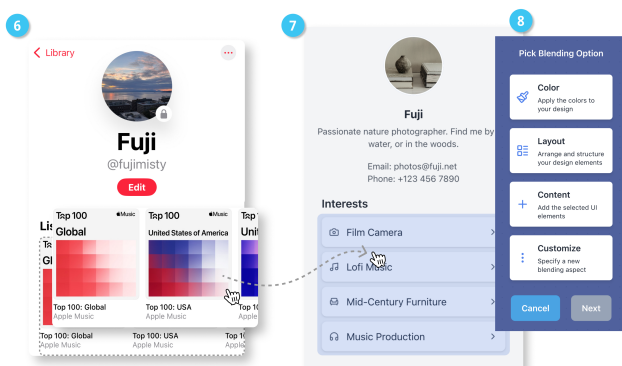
6

Library

Fuji

@fujimisty

Edit

Lis

Top 100 Music
Global

Top 100: Global
Apple Music

Top 100 Music
United States of America

Top 100: USA
Apple Music

Unit

Top 100: Global
Apple Music

Top 100: USA
Apple Music

7

Fuji

Passionate nature photographer. Find me by water, or in the woods.

Email: photos@fuji.net
Phone: +123 456 7890

Interests

Film Camera

Lofi Music

Mid-Century Furniture

Music Production

8

Pick Blending Option

Color
Apply the colors to your design

Layout
Arrange and structure your design elements

Content
Add the selected UI elements

Customize
Specify a new blending aspect

Cancel

Next